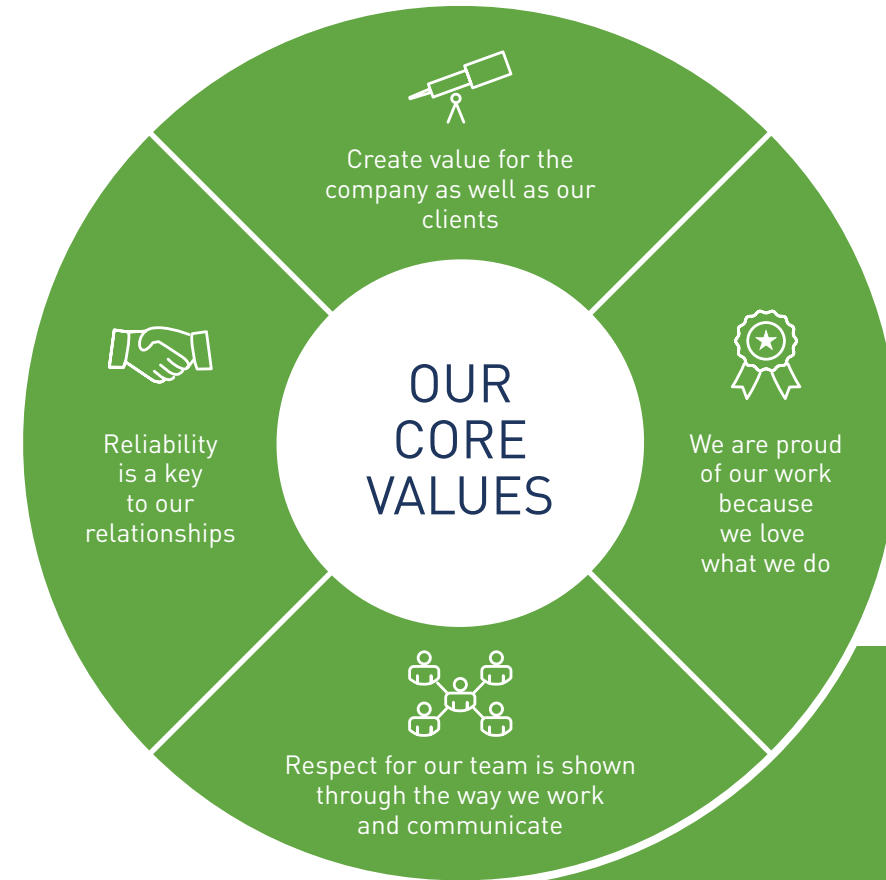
Create value for the company as well as our clients

Reliability is a key to our relationships

OUR CORE VALUES

We are proud of our work because we love what we do

Respect for our team is shown through the way we work and communicate